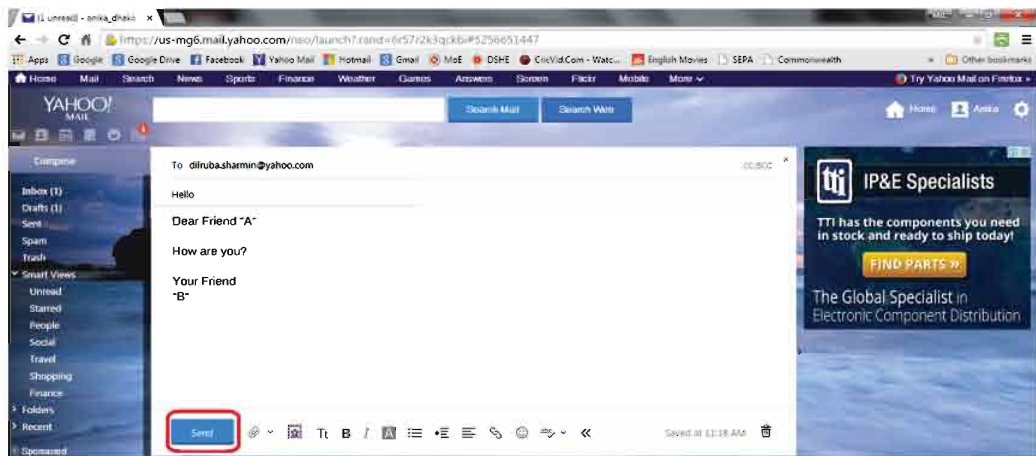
(1 unread) - anika_dhaka ×

https://us-mg6.mail.yahoo.com/neo/launch?.rand=6r57r2k3qckb#5256e51447

Apps Google Google Drive Facebook Yahoo Mail Hotmail Gmail MoE DSHE CricVid.Com - Watc... English Movies SEPA Commonwealth » Other bookmarks

Home Mail Search News Sports Finance Weather Games Answers Screen Flickr Mobile More Try Yahoo Mail on Firefox »

YAHOO! MAIL

Search Mail Search Web

Home Anika

Compose

Inbox (1)
Drafts (1)
Sent
Spam
Trash
Smart Views
Unread
Starred
People
Social
Travel
Shopping
Finance
Folders
Recent
Sponsored

To dilruba.sharmin@yahoo.com CC/BCC

Hello

Dear Friend "A"

How are you?

Your Friend
"B"

Send

Saved at 11:18 AM

tti IP&E Specialists

TTI has the components you need in stock and ready to ship today!

FIND PARTS »

The Global Specialist in Electronic Component Distribution